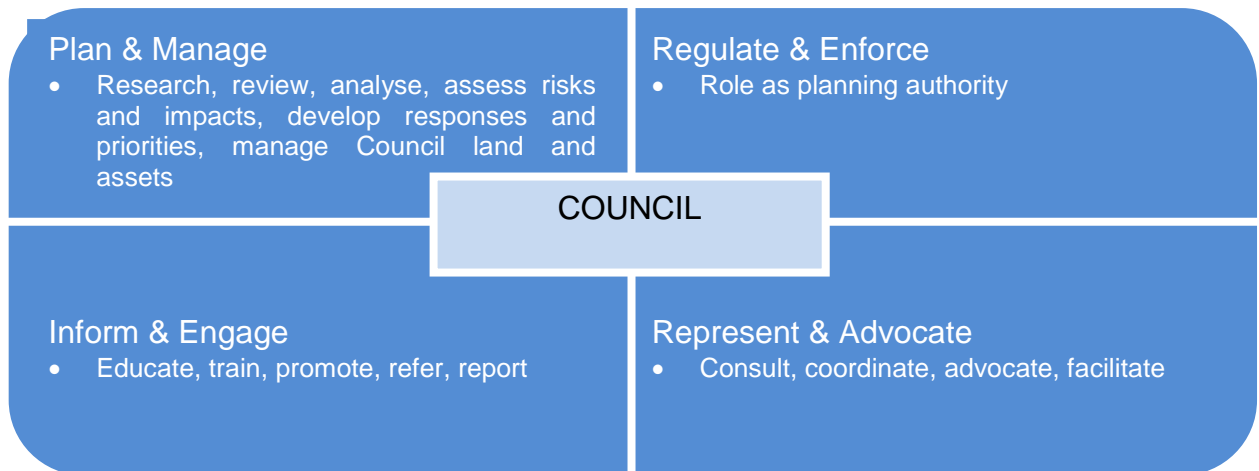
Plan & Manage

- Research, review, analyse, assess risks and impacts, develop responses and priorities, manage Council land and assets

Regulate & Enforce

- Role as planning authority

COUNCIL

Inform & Engage

- Educate, train, promote, refer, report

Represent & Advocate

- Consult, coordinate, advocate, facilitate